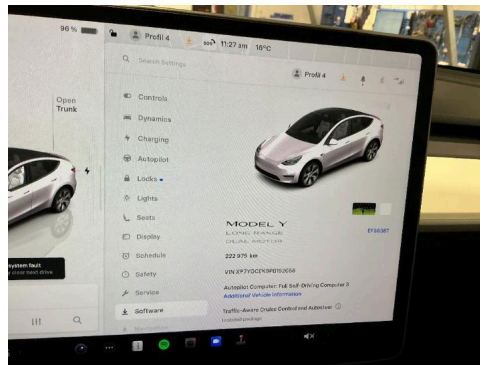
96 %

Profil 4

11:27 am

16°C

Open Trunk

Search Settings

Profil 4

Controls

Dynamics

Charging

Autopilot

Locks

Lights

Seats

Display

Schedule

Safety

Service

Software

MODEL Y

LONG RANGE

DUAL MOTOR

222 975 km

VIN XP7YGCEK9PB152058

Autopilot Computer: Full Self-Driving Computer 3

Additional Vehicle Information

Traffic-Aware Cruise Control and Autosteer

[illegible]

ystem fault

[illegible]